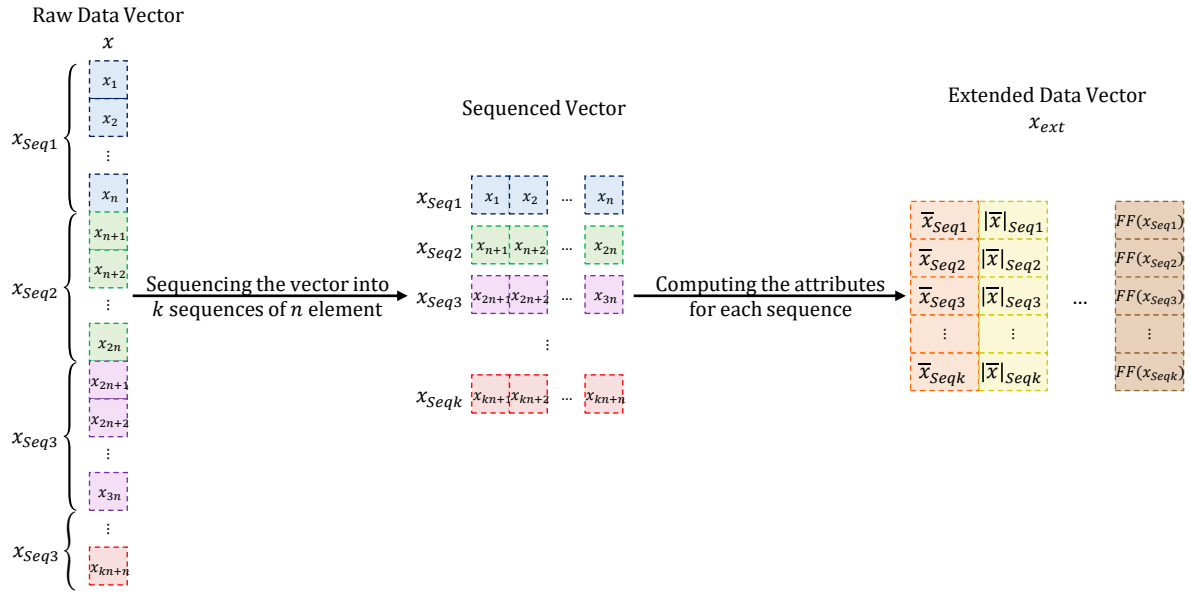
Raw Data Vector
$x$

$x_{Seq1}$ $x_1$ $x_2$ ⋮ $x_n$

$x_{Seq2}$ $x_{n+1}$ $x_{n+2}$ ⋮ $x_{2n}$

$x_{Seq3}$ $x_{2n+1}$ $x_{2n+2}$ ⋮ $x_{3n}$

$x_{Seq3}$ ⋮ $x_{kn+n}$

Sequencing the vector into $k$ sequences of $n$ element

Sequenced Vector

$x_{Seq1}$ $x_1$ $x_2$ … $x_n$
$x_{Seq2}$ $x_{n+1}$ $x_{n+2}$ … $x_{2n}$
$x_{Seq3}$ $x_{2n+1}$ $x_{2n+2}$ … $x_{3n}$
⋮
$x_{Seqk}$ $x_{kn+1}$ $x_{kn+2}$ … $x_{kn+n}$

Computing the attributes for each sequence

Extended Data Vector
$x_{ext}$

| $\overline{x}_{Seq1}$ | $|\overline{x}|_{Seq1}$ | … | $FF(x_{Seq1})$ |
|---|---|---|---|
| $\overline{x}_{Seq2}$ | $|\overline{x}|_{Seq2}$ | | $FF(x_{Seq2})$ |
| $\overline{x}_{Seq3}$ | $|\overline{x}|_{Seq3}$ | | $FF(x_{Seq3})$ |
| ⋮ | ⋮ | | ⋮ |
| $\overline{x}_{Seqk}$ | $|\overline{x}|_{Seqk}$ | | $FF(x_{Seqk})$ |